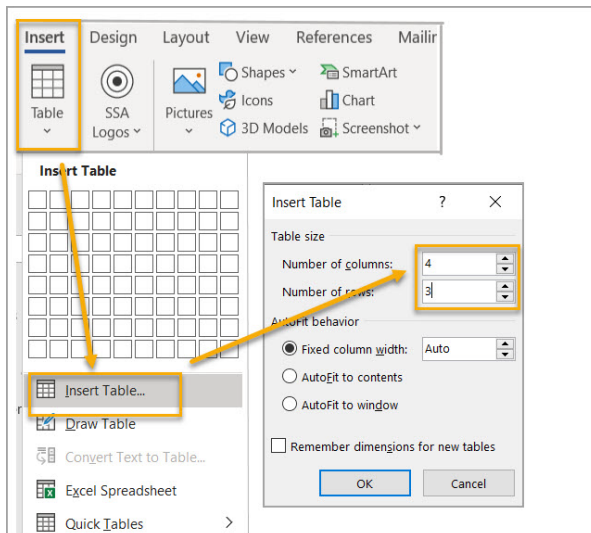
Insert Design Layout View References Mailir

Table

SSA Logos

Pictures

Shapes

Icons

3D Models

SmartArt

Chart

Screenshot

Insert Table

Insert Table...

Draw Table

Convert Text to Table...

Excel Spreadsheet

Quick Tables

Insert Table ? X

Table size

Number of columns: 4

Number of rows: 3

AutoFit behavior

Fixed column width: Auto

AutoFit to contents

AutoFit to window

Remember dimensions for new tables

OK Cancel